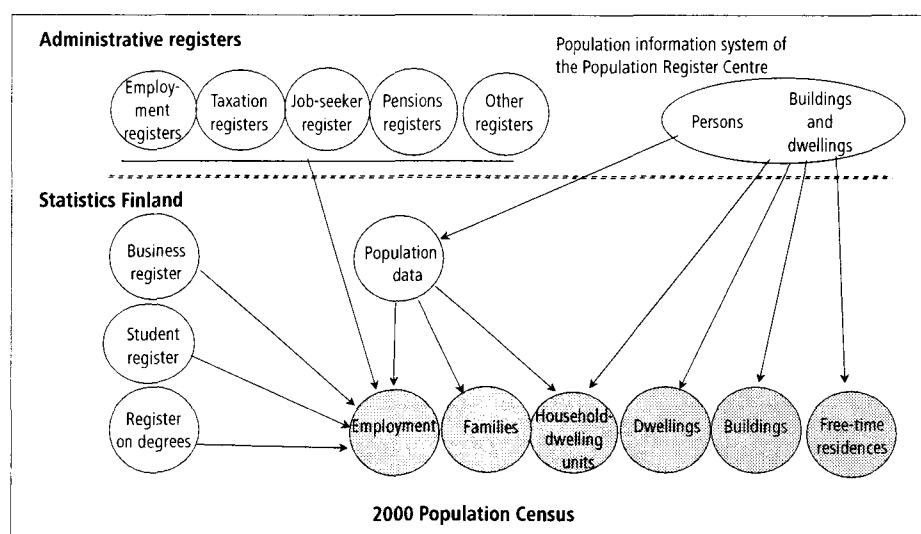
Administrative registers

Population information system of the Population Register Centre

Employment registers

Taxation registers

Job-seeker register

Pensions registers

Other registers

Persons

Buildings and dwellings

Statistics Finland

Business register

Population data

Student register

Register on degrees

Employment

Families

Household-dwelling units

Dwellings

Buildings

Free-time residences

2000 Population Census